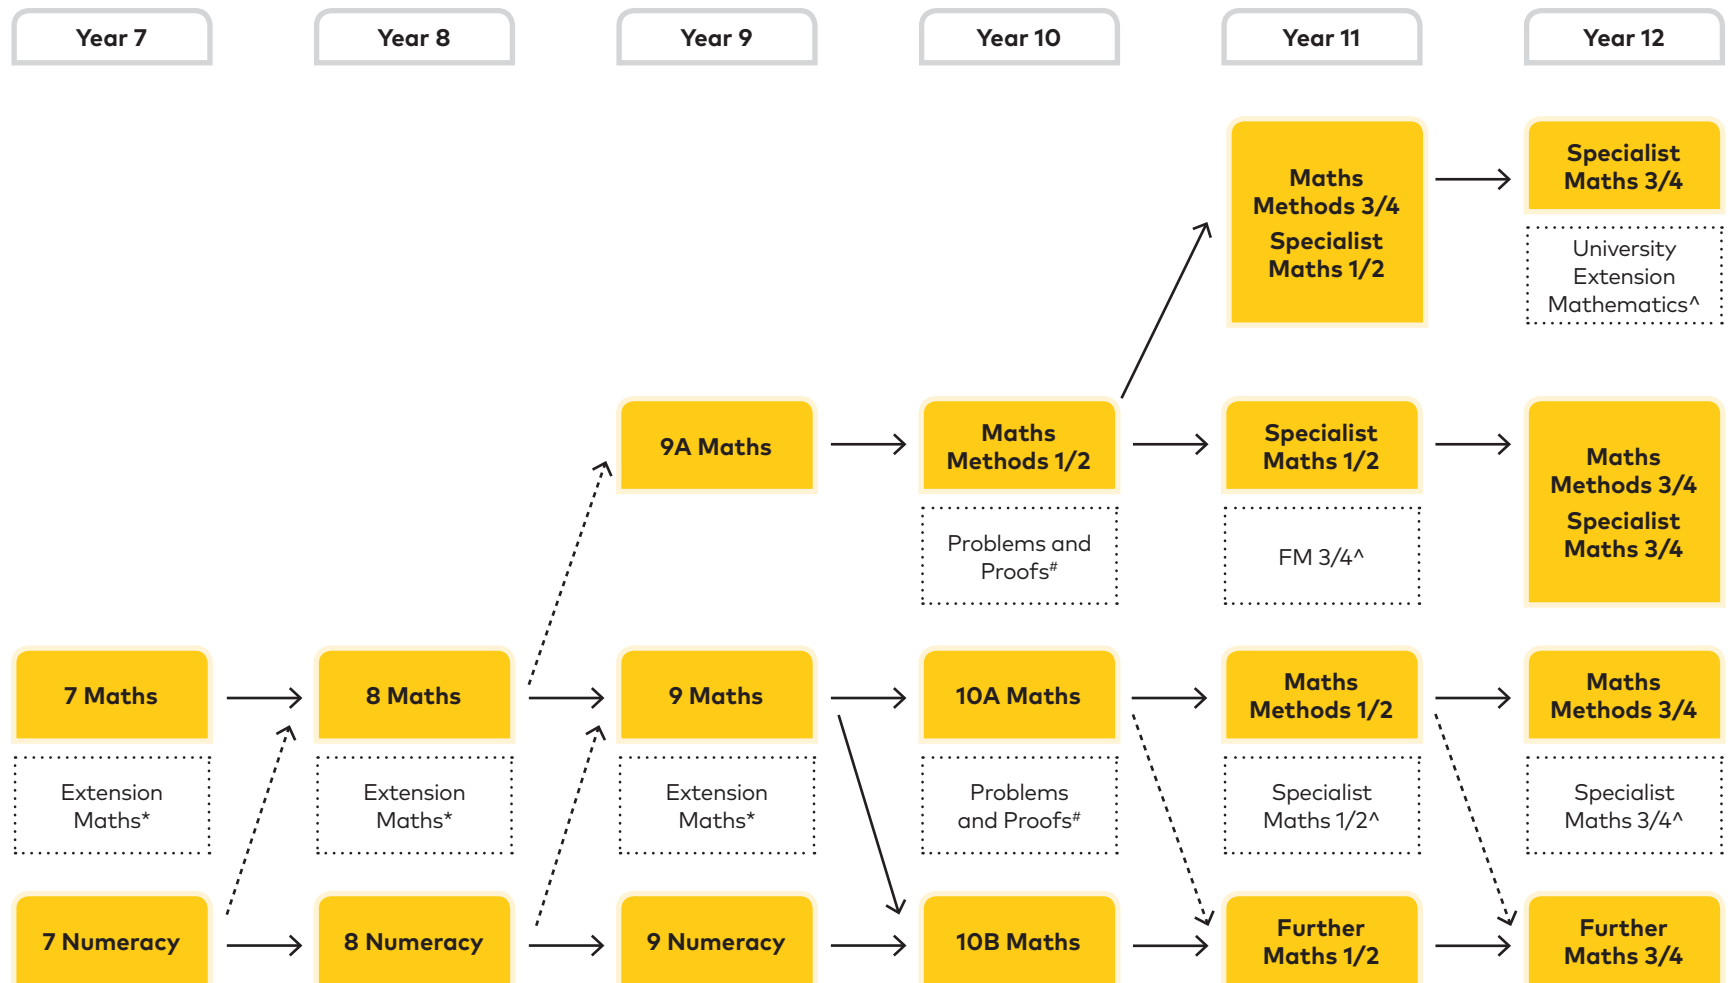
Year 7

Year 8

Year 9

Year 10

Year 11

Year 12

Maths Methods 3/4
Specialist Maths 1/2

Specialist Maths 3/4

University Extension Mathematics^

9A Maths

Maths Methods 1/2

Problems and Proofs#

Specialist Maths 1/2

FM 3/4^

Maths Methods 3/4
Specialist Maths 3/4

7 Maths

Extension Maths*

8 Maths

Extension Maths*

9 Maths

Extension Maths*

10A Maths

Problems and Proofs#

Maths Methods 1/2

Specialist Maths 1/2^

Maths Methods 3/4

Specialist Maths 3/4^

7 Numeracy

8 Numeracy

9 Numeracy

10B Maths

Further Maths 1/2

Further Maths 3/4